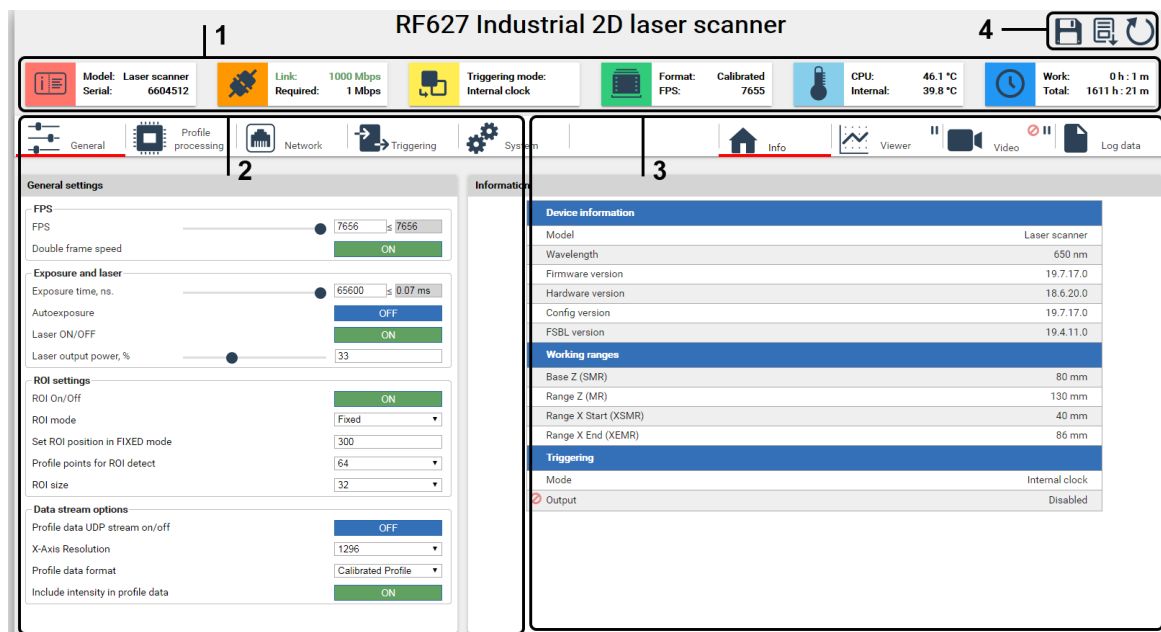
RF627 Industrial 2D laser scanner

1

4

Model: Laser scanner
Serial: 6604512

Link: 1000 Mbps
Required: 1 Mbps

Triggering mode:
Internal clock

Format: Calibrated
FPS: 7655

CPU: 46.1 °C
Internal: 39.8 °C

Work: 0 h : 1 m
Total: 1611 h : 21 m

General | Profile processing | Network | Triggering | System

Info | Viewer | Video | Log data

2

3

General settings

FPS
FPS 7656 ≤ 7656
Double frame speed ON

Exposure and laser
Exposure time, ns. 65600 ≤ 0.07 ms
Autoexposure OFF
Laser ON/OFF ON
Laser output power, % 33

ROI settings
ROI On/Off ON
ROI mode Fixed
Set ROI position in FIXED mode 300
Profile points for ROI detect 64
ROI size 32

Data stream options
Profile data UDP stream on/off OFF
X-Axis Resolution 1296
Profile data format Calibrated Profile
Include intensity in profile data ON

Information

| Device information | |
|---|---|
| Model | Laser scanner |
| Wavelength | 650 nm |
| Firmware version | 19.7.17.0 |
| Hardware version | 18.6.20.0 |
| Config version | 19.7.17.0 |
| FSBL version | 19.4.11.0 |
| Working ranges | |
| Base Z (SMR) | 80 mm |
| Range Z (MR) | 130 mm |
| Range X Start (XSMR) | 40 mm |
| Range X End (XEMR) | 86 mm |
| Triggering | |
| Mode | Internal clock |
| Output | Disabled |